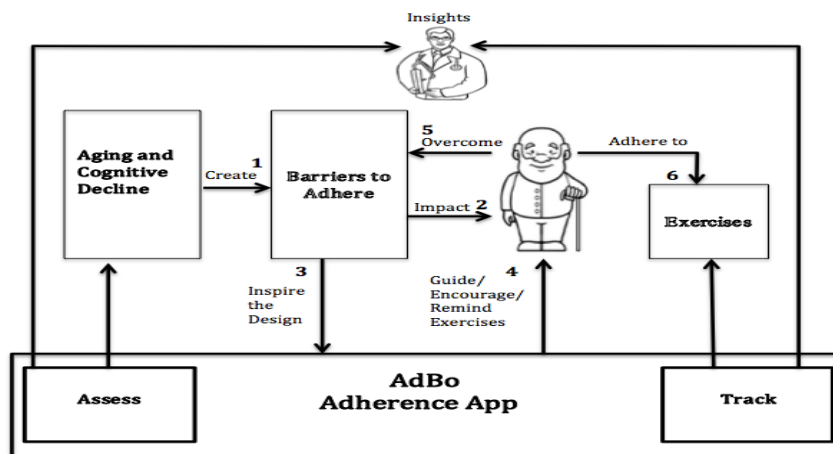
Insights

Aging and Cognitive Decline

1 Create

Barriers to Adhere

5 Overcome

Adhere to

6

Exercises

Impact 2

3 Inspire the Design

4 Guide/ Encourage/ Remind Exercises

Assess

AdBo Adherence App

Track